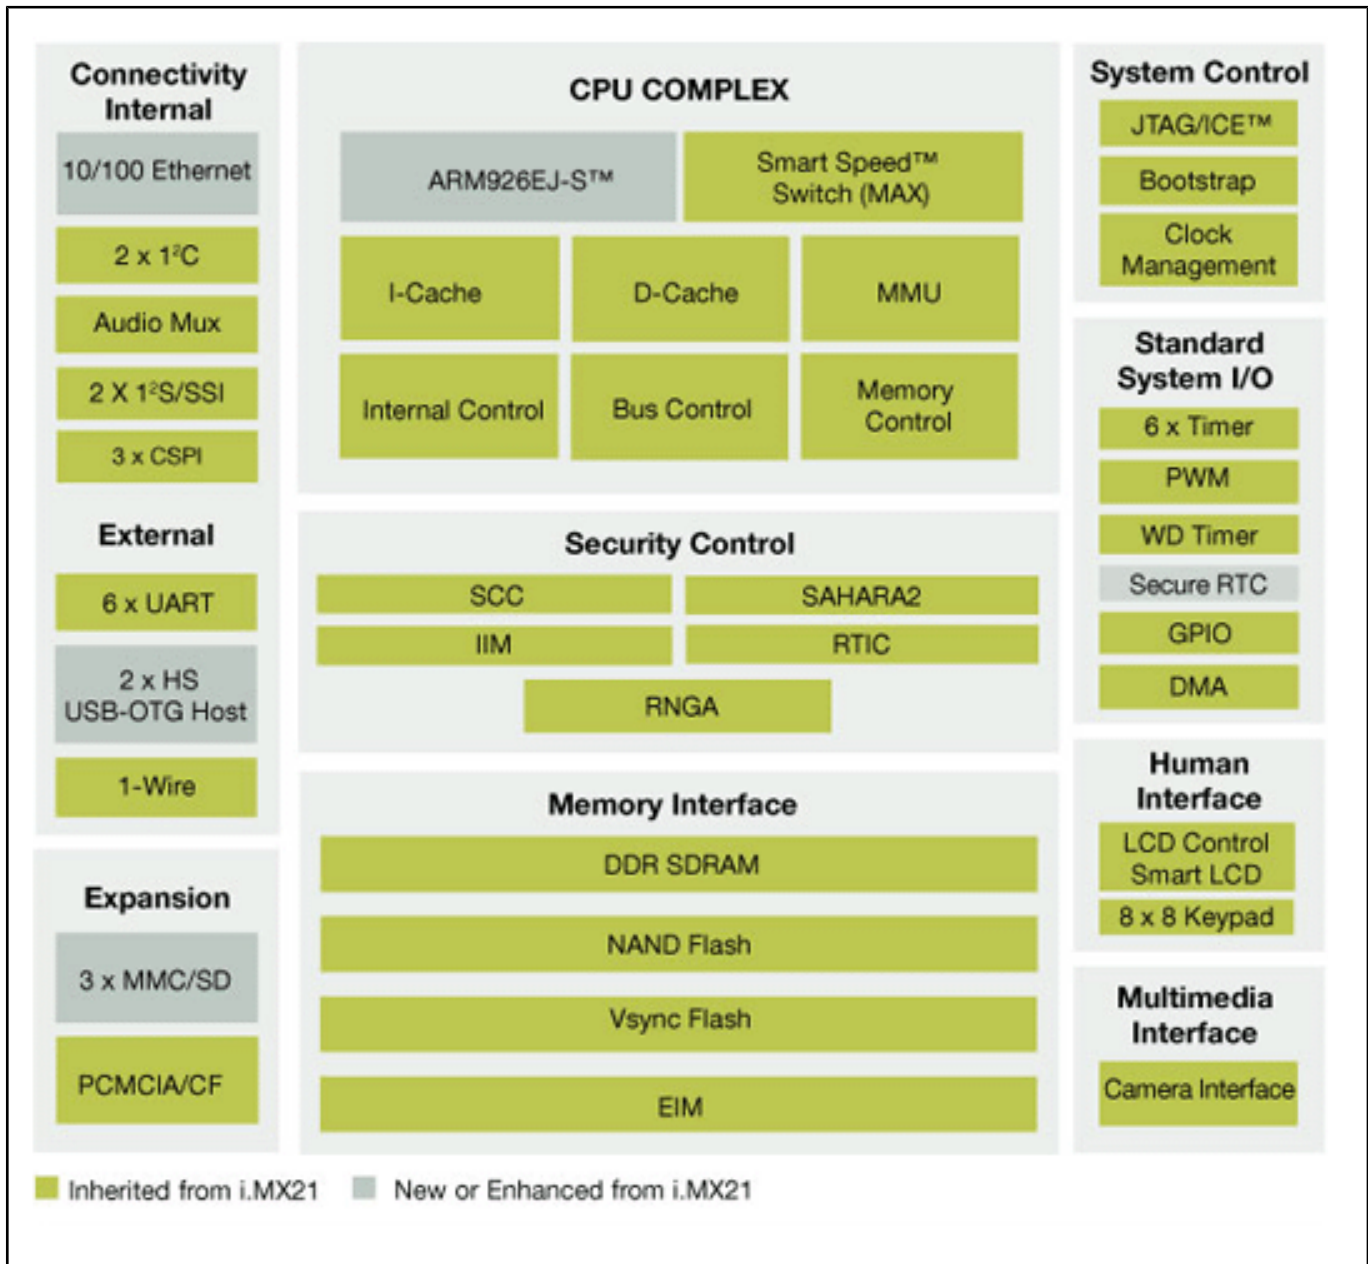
Connectivity
Internal

10/100 Ethernet

2 x $I^2C$

Audio Mux

2 X $I^2S$/SSI

3 x CSPI

External

6 x UART

2 x HS
USB-OTG Host

1-Wire

Expansion

3 x MMC/SD

PCMCIA/CF

CPU COMPLEX

ARM926EJ-S™

Smart Speed™
Switch (MAX)

I-Cache

D-Cache

MMU

Internal Control

Bus Control

Memory
Control

Security Control

SCC

SAHARA2

IIM

RTIC

RNGA

Memory Interface

DDR SDRAM

NAND Flash

Vsync Flash

EIM

System Control

JTAG/ICE™

Bootstrap

Clock
Management

Standard
System I/O

6 x Timer

PWM

WD Timer

Secure RTC

GPIO

DMA

Human
Interface

LCD Control
Smart LCD

8 x 8 Keypad

Multimedia
Interface

Camera Interface

Inherited from i.MX21

New or Enhanced from i.MX21